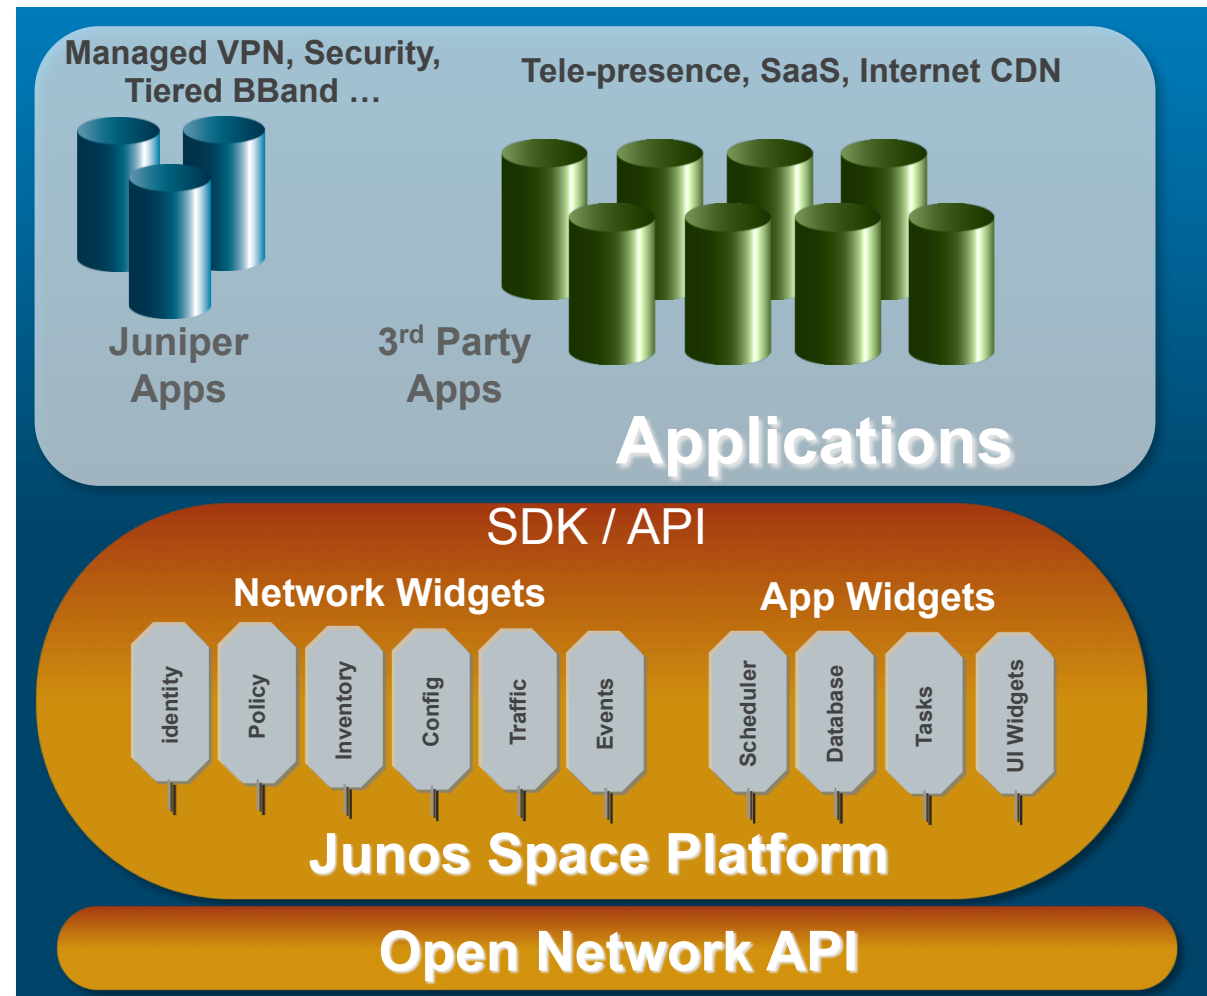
Managed VPN, Security, Tiered BBand …

Tele-presence, SaaS, Internet CDN

Juniper Apps

3$^{rd}$ Party Apps

Applications

SDK / API

Network Widgets

App Widgets

identity

Policy

Inventory

Config

Traffic

Events

Scheduler

Database

Tasks

UI Widgets

Junos Space Platform

Open Network API